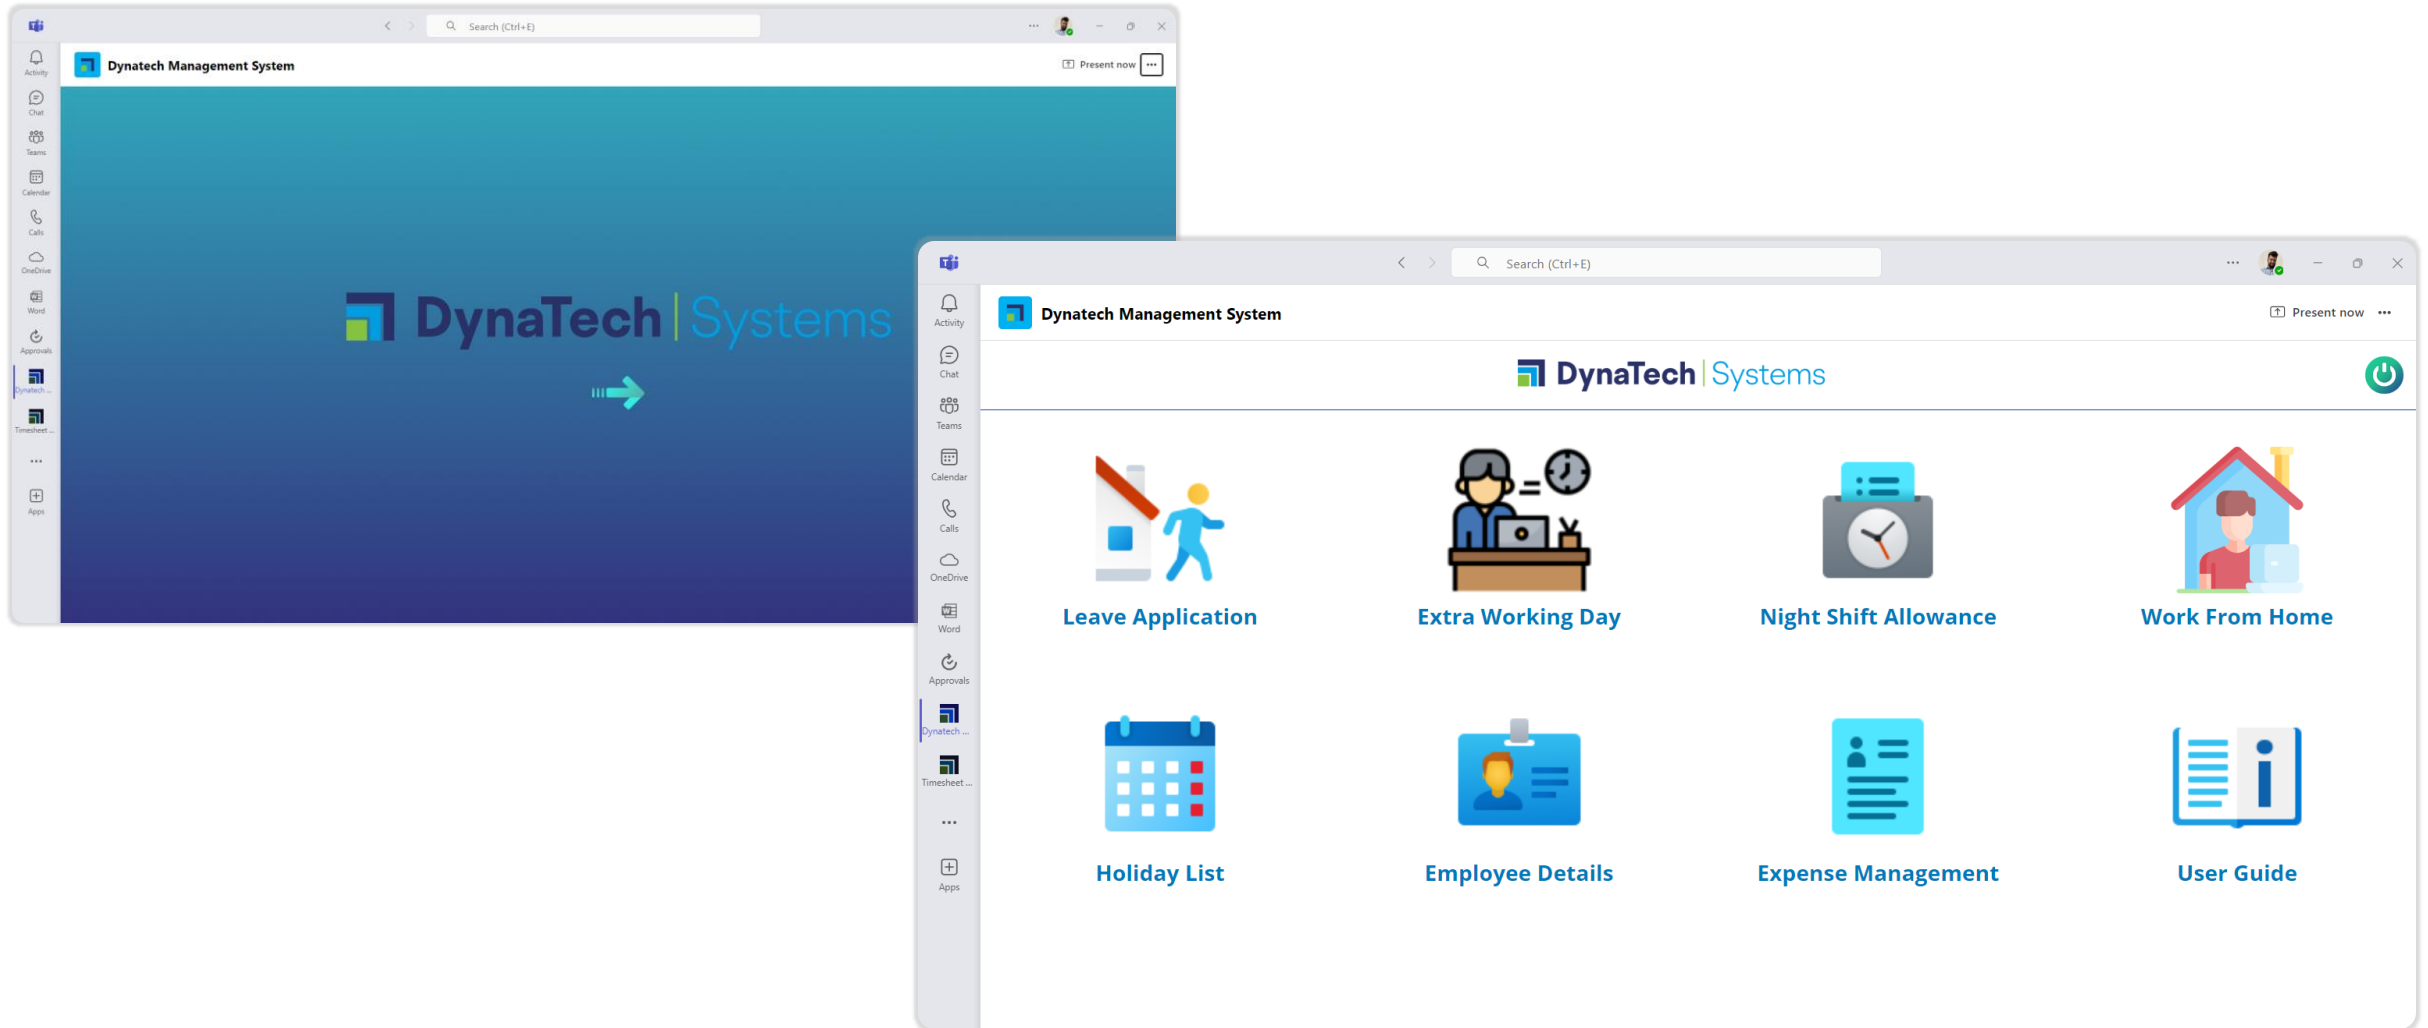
Search (Ctrl+E)

Activity
Chat
Teams
Calendar
Calls
OneDrive
Word
Approvals
Dynatech ...
Timesheet ...
...
Apps

Dynatech Management System

Present now ...

DynaTech | Systems

Search (Ctrl+E)

Activity
Chat
Teams
Calendar
Calls
OneDrive
Word
Approvals
Dynatech ...
Timesheet ...
...
Apps

Dynatech Management System

Present now ...

DynaTech | Systems

Leave Application

Extra Working Day

Night Shift Allowance

Work From Home

Holiday List

Employee Details

Expense Management

User Guide